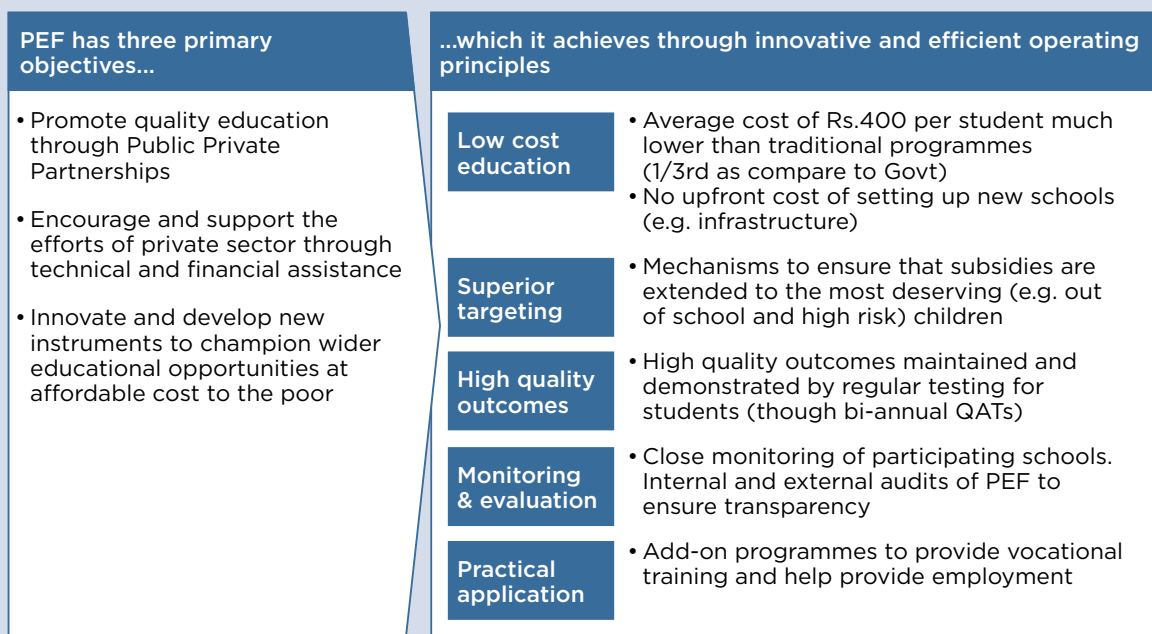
PEF has three primary objectives...

• Promote quality education through Public Private Partnerships

• Encourage and support the efforts of private sector through technical and financial assistance

• Innovate and develop new instruments to champion wider educational opportunities at affordable cost to the poor

...which it achieves through innovative and efficient operating principles

Low cost education
• Average cost of Rs.400 per student much lower than traditional programmes (1/3rd as compare to Govt)
• No upfront cost of setting up new schools (e.g. infrastructure)

Superior targeting
• Mechanisms to ensure that subsidies are extended to the most deserving (e.g. out of school and high risk) children

High quality outcomes
• High quality outcomes maintained and demonstrated by regular testing for students (though bi-annual QATs)

Monitoring & evaluation
• Close monitoring of participating schools. Internal and external audits of PEF to ensure transparency

Practical application
• Add-on programmes to provide vocational training and help provide employment